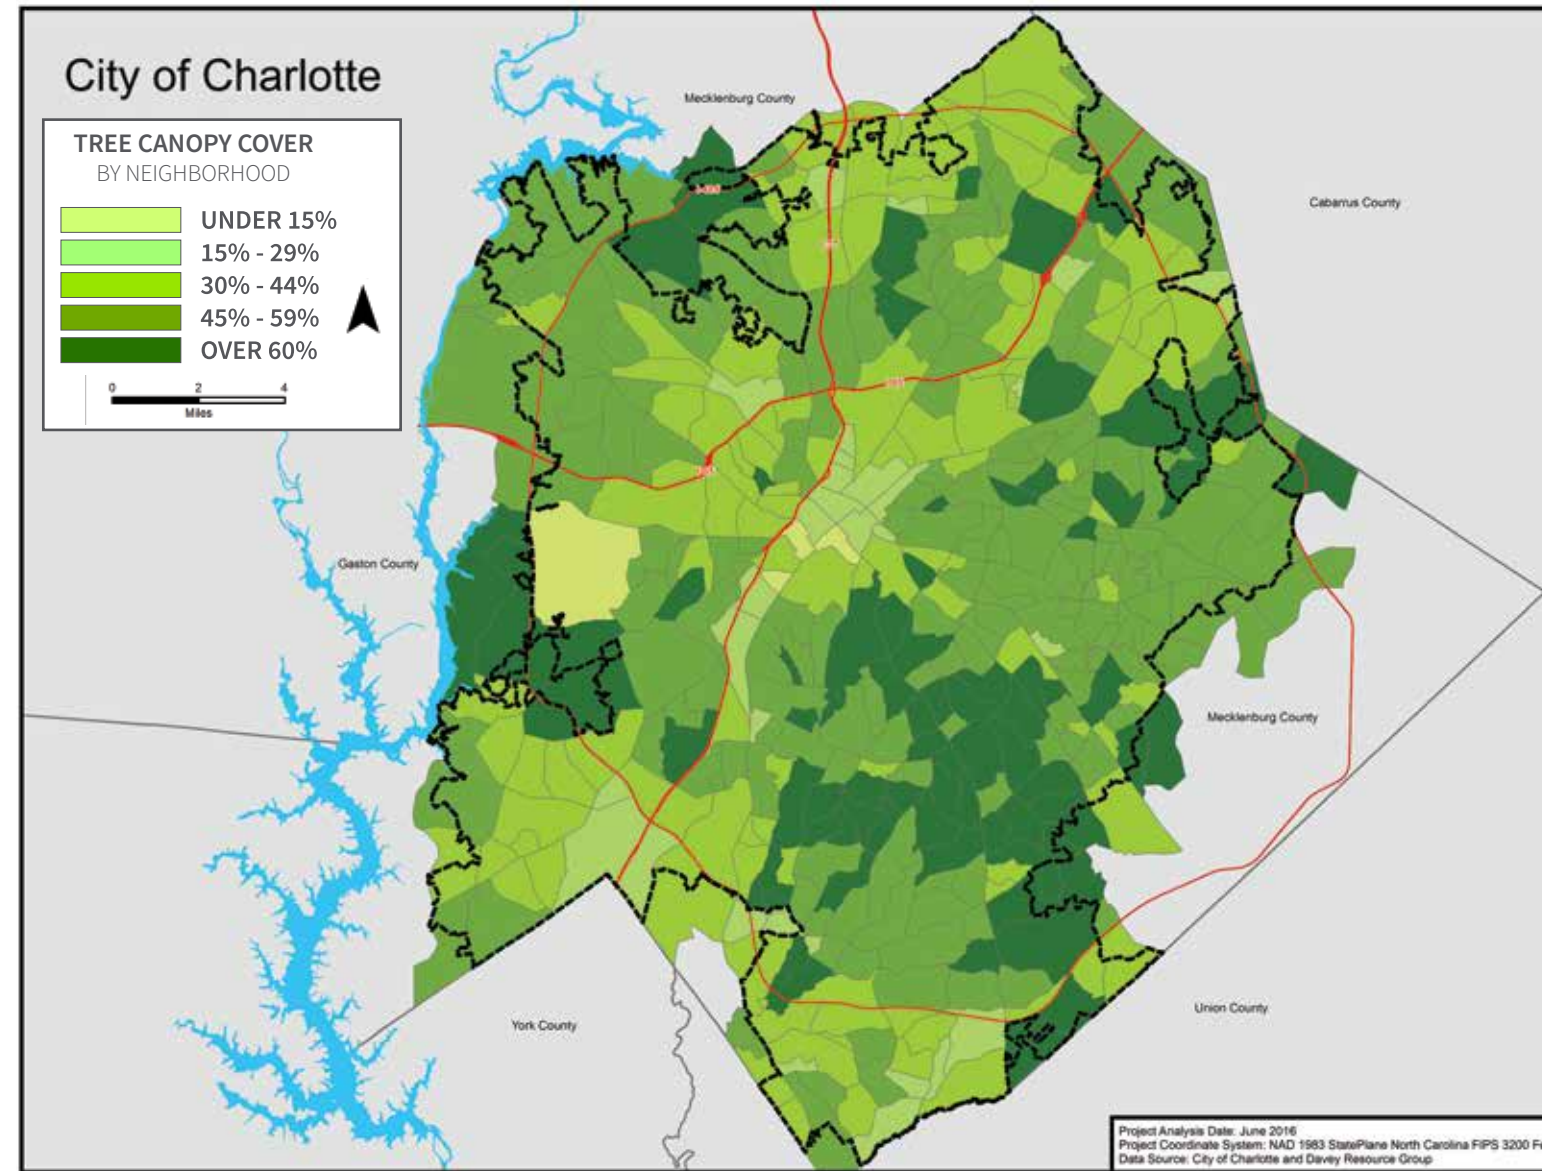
City of Charlotte

TREE CANOPY COVER
BY NEIGHBORHOOD

UNDER 15%
15% - 29%
30% - 44%
45% - 59%
OVER 60%

0 2 4
Miles

Mecklenburg County

Cabarrus County

Gaston County

Mecklenburg County

York County

Union County

Project Analysis Date: June 2016
Project Coordinate System: NAD 1983 StatePlane North Carolina FIPS 3200 F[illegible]
Data Source: City of Charlotte and Davey Resource Group